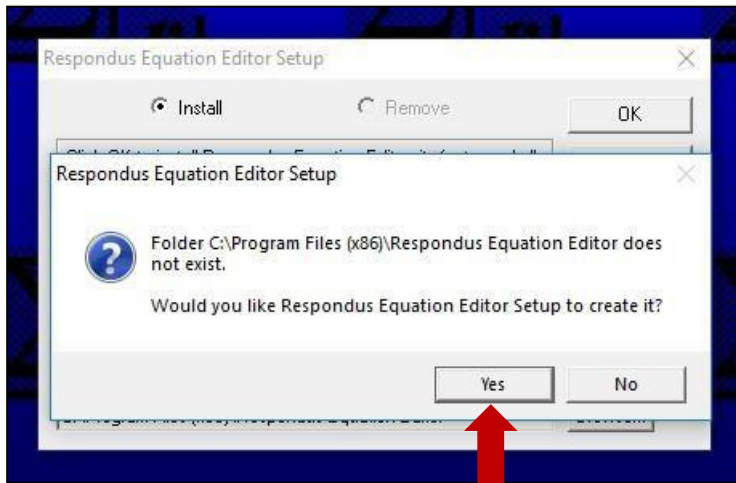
Respondus Equation Editor Setup

Install

Remove

OK

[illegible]

Respondus Equation Editor Setup

Folder C:\Program Files (x86)\Respondus Equation Editor does not exist.

Would you like Respondus Equation Editor Setup to create it?

Yes

No

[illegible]

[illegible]